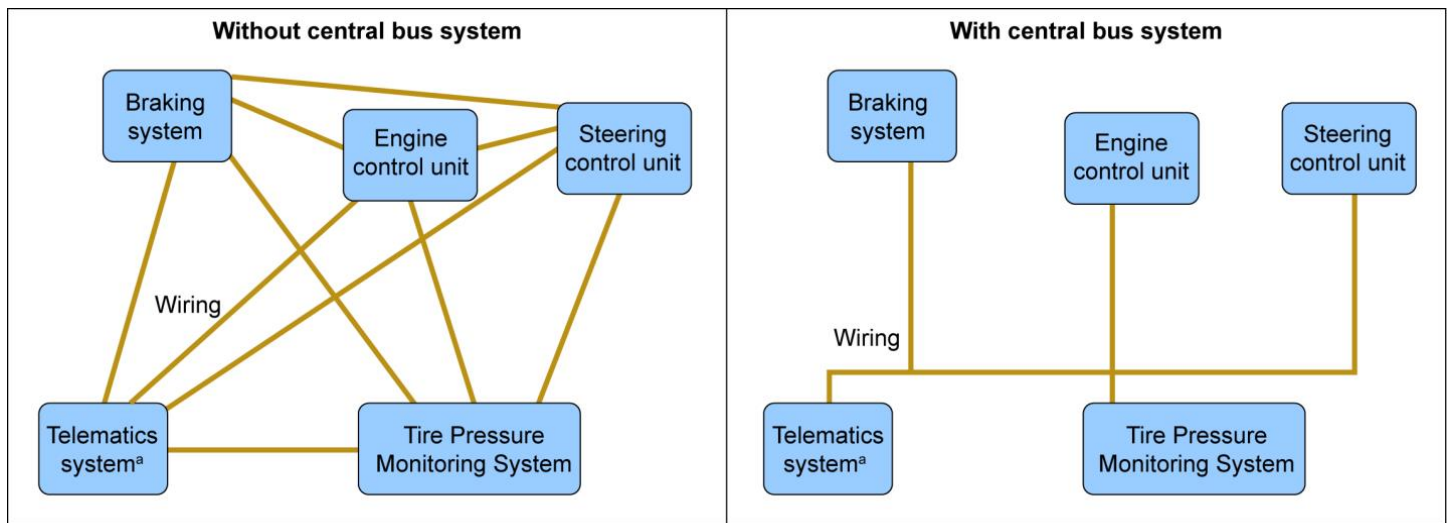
Without central bus system

Braking system

Engine control unit

Steering control unit

Wiring

Telematics system$^a$

Tire Pressure Monitoring System

With central bus system

Braking system

Engine control unit

Steering control unit

Wiring

Telematics system$^a$

Tire Pressure Monitoring System